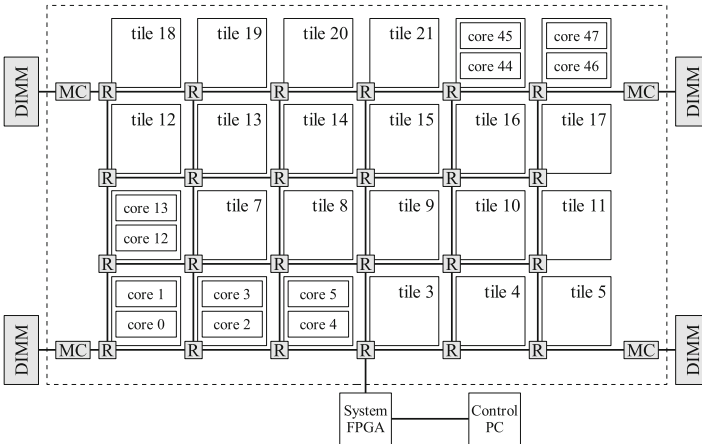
DIMM
MC
R
tile 18
R
tile 19
R
tile 20
R
tile 21
R
core 45
core 44
R
core 47
core 46
MC
DIMM

R
tile 12
R
tile 13
R
tile 14
R
tile 15
R
tile 16
R
tile 17

R
core 13
core 12
R
tile 7
R
tile 8
R
tile 9
R
tile 10
R
tile 11

R
core 1
core 0
R
core 3
core 2
R
core 5
core 4
R
tile 3
R
tile 4
R
tile 5

DIMM
MC
R
R
R
R
R
R
MC
DIMM

System FPGA
Control PC